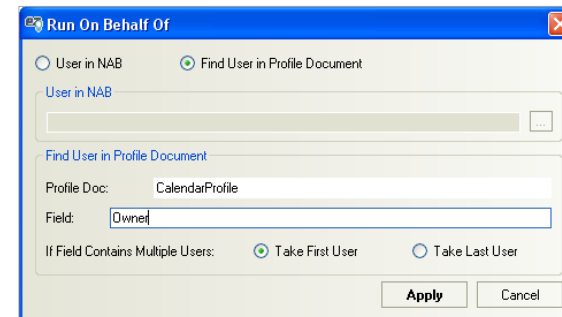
Run On Behalf Of

User in NAB

Find User in Profile Document

User in NAB

...

Find User in Profile Document

Profile Doc: CalendarProfile

Field: Owner

If Field Contains Multiple Users: Take First User Take Last User

Apply

Cancel